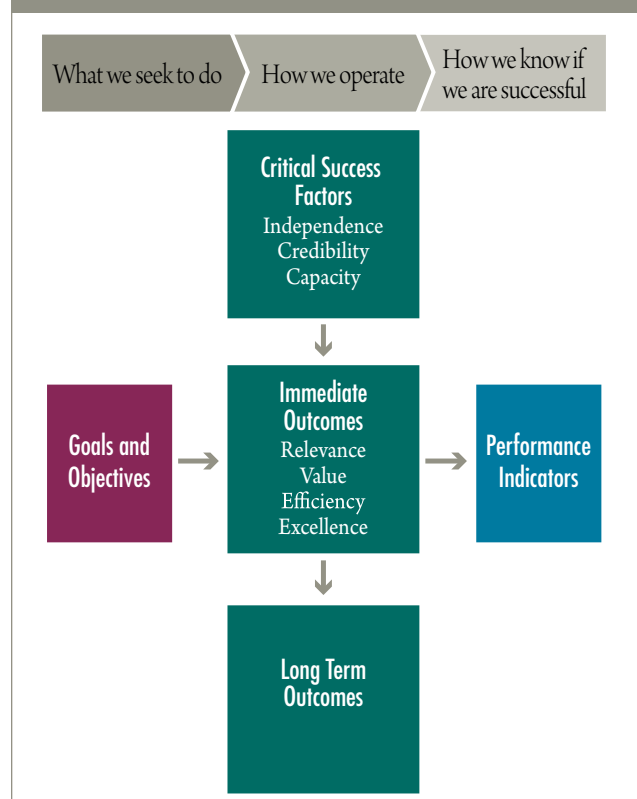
What we seek to do

How we operate

How we know if we are successful

Critical Success Factors
Independence
Credibility
Capacity

Goals and Objectives

Immediate Outcomes
Relevance
Value
Efficiency
Excellence

Performance Indicators

Long Term Outcomes